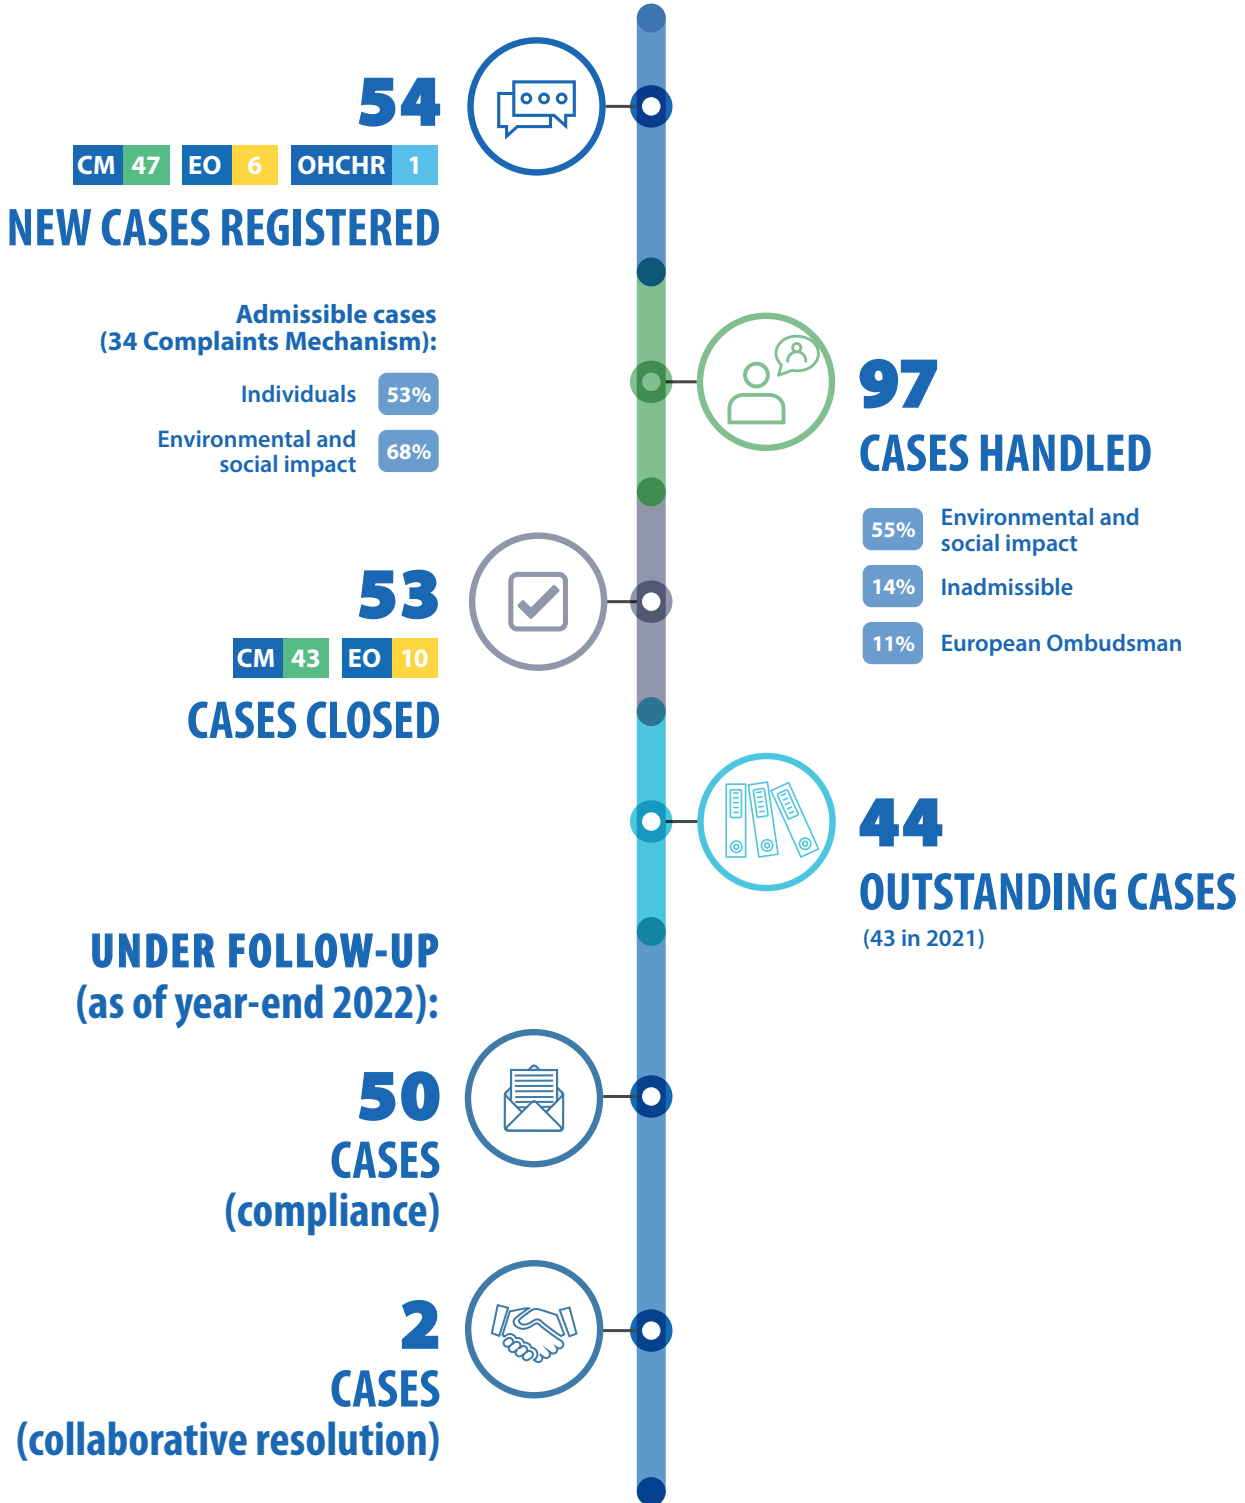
54

CM 47 EO 6 OHCHR 1

NEW CASES REGISTERED

Admissible cases (34 Complaints Mechanism):

Individuals 53%

Environmental and social impact 68%

97

CASES HANDLED

55% Environmental and social impact

14% Inadmissible

11% European Ombudsman

53

CM 43 EO 10

CASES CLOSED

44

OUTSTANDING CASES

(43 in 2021)

UNDER FOLLOW-UP (as of year-end 2022):

50

CASES (compliance)

2

CASES (collaborative resolution)